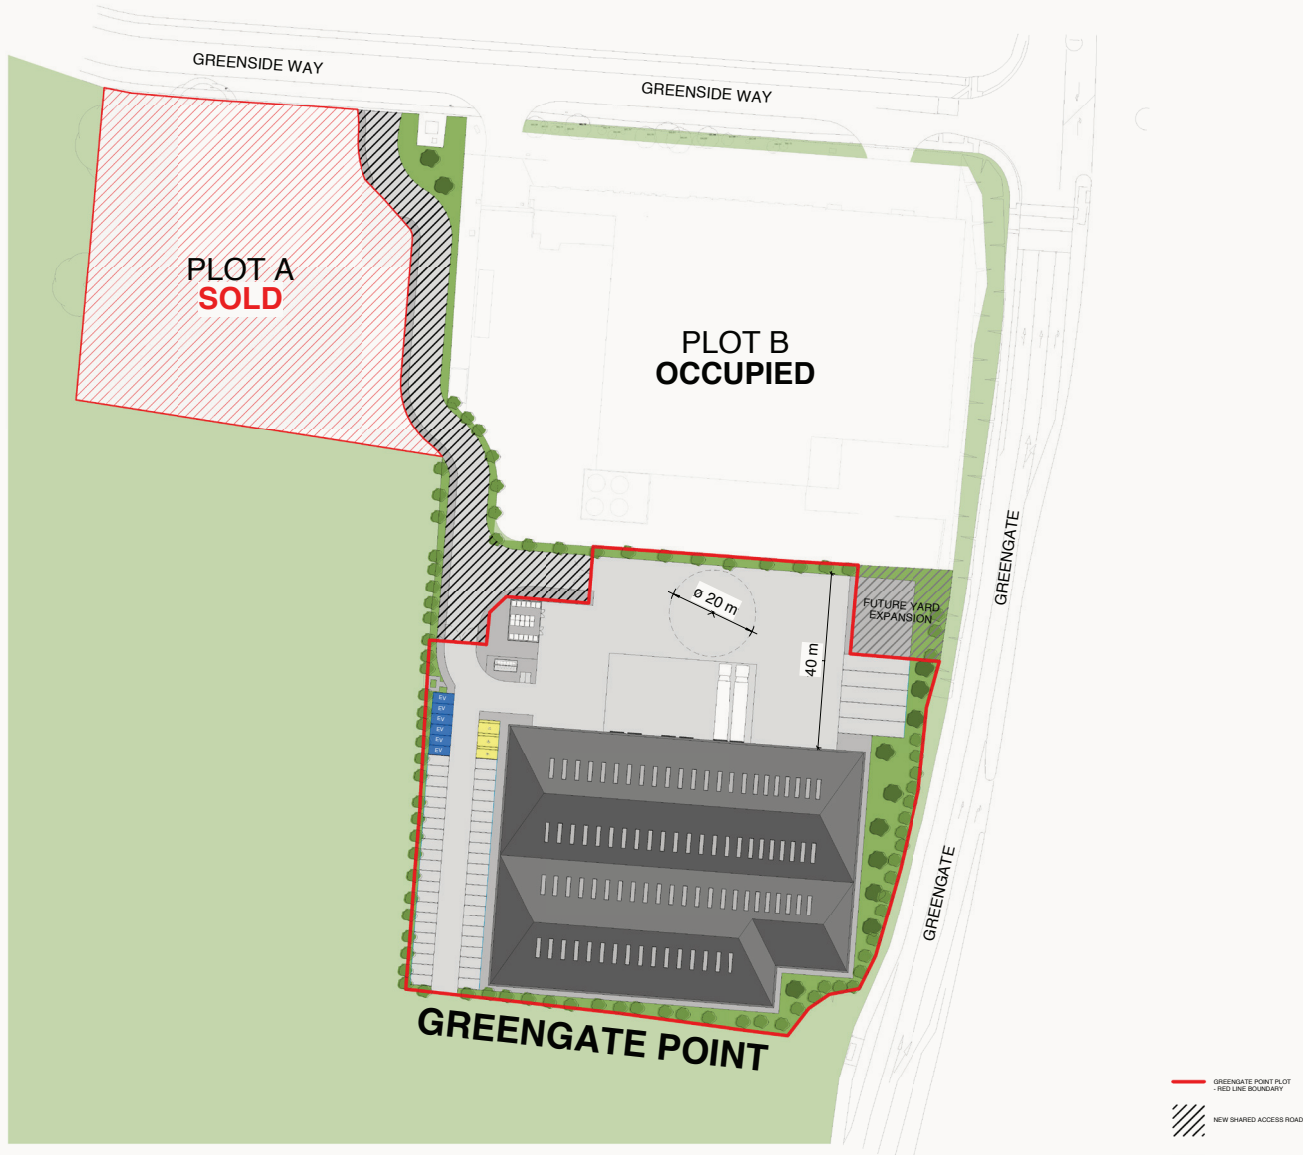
GREENSIDE WAY

GREENSIDE WAY

PLOT A
SOLD

PLOT B
OCCUPIED

ø 20 m

FUTURE YARD EXPANSION

40 m

GREENGATE

EV
EV
EV
EV
EV
EV

GREENGATE

GREENGATE POINT

GREENGATE POINT PLOT - RED LINE BOUNDARY

NEW SHARED ACCESS ROAD